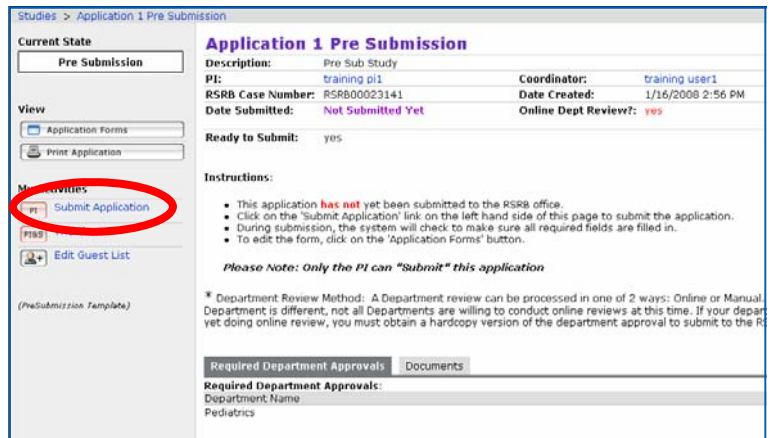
Studies > Application 1 Pre Submission

Current State

Pre Submission

View

Application Forms

Print Application

M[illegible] Activities

Submit Application

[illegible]

Edit Guest List

(PreSubmission Template)

Application 1 Pre Submission

| Description: | Pre Sub Study | | |
|---|---|---|---|
| PI: | training pi1 | Coordinator: | training user1 |
| RSRB Case Number: | RSRB00023141 | Date Created: | 1/16/2008 2:56 PM |
| Date Submitted: | Not Submitted Yet | Online Dept Review?: | yes |

Ready to Submit: yes

Instructions:

- This application has not yet been submitted to the RSRB office.
- Click on the 'Submit Application' link on the left hand side of this page to submit the application.
- During submission, the system will check to make sure all required fields are filled in.
- To edit the form, click on the 'Application Forms' button.

Please Note: Only the PI can "Submit" this application

* Department Review Method: A Department review can be processed in one of 2 ways: Online or Manual. Department is different, not all Departments are willing to conduct online reviews at this time. If your depar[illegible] yet doing online review, you must obtain a hardcopy version of the department approval to submit to the RS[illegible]

Required Department Approvals | Documents

Required Department Approvals:

Department Name

Pediatrics